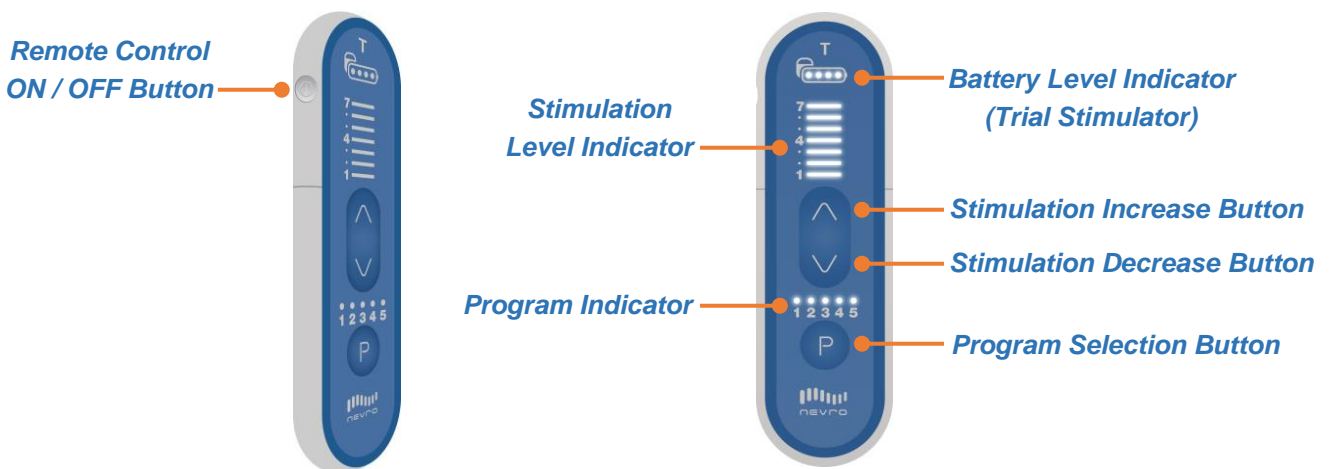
Remote Control ON / OFF Button

T

7
4
1

1 2 3 4 5

P

nevro

Stimulation Level Indicator

Program Indicator

T

7
4
1

1 2 3 4 5

P

nevro

Battery Level Indicator (Trial Stimulator)

Stimulation Increase Button

Stimulation Decrease Button

Program Selection Button